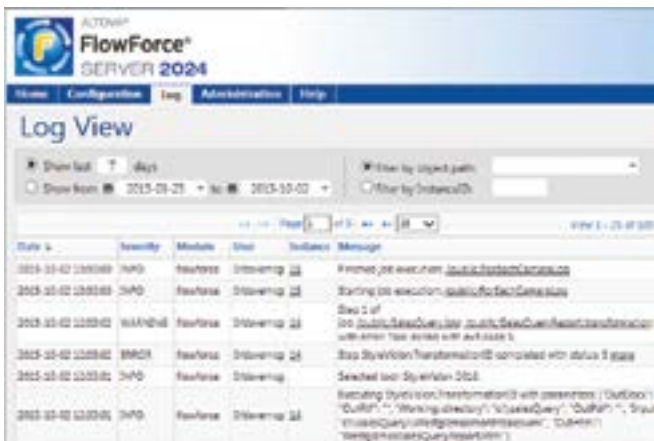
ALTOVA®
FlowForce®
SERVER 2024

Home Configuration Log Administration Help

Log View

Show last 7 days
Show from 2015-09-25 to 2015-10-02

Filter by object path
Filter by InstanceIDs

Page 1 of 5 20

View 1 - 20 of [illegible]

| Date | Severity | Module | User | Instance | Message |
|---|---|---|---|---|---|
| 2015-10-02 15:00:00 | INFO | flowforce | tntowersup | 18 | Finished job execution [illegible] |
| 2015-10-02 15:00:00 | INFO | flowforce | tntowersup | 18 | Starting job execution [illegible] |
| 2015-10-02 15:00:02 | WARNING | flowforce | tntowersup | 18 | Step 1 of job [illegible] with error. Non exited with exit code 1 |
| 2015-10-02 15:00:02 | ERROR | flowforce | tntowersup | 18 | Step StyleVisionTransformation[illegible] completed with status 3 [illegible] |
| 2015-10-02 15:00:01 | INFO | flowforce | tntowersup | | Selected tool StyleVision 2016 |
| 2015-10-02 15:00:01 | INFO | flowforce | tntowersup | 18 | Executing StyleVisionTransformation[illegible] with parameters: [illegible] |